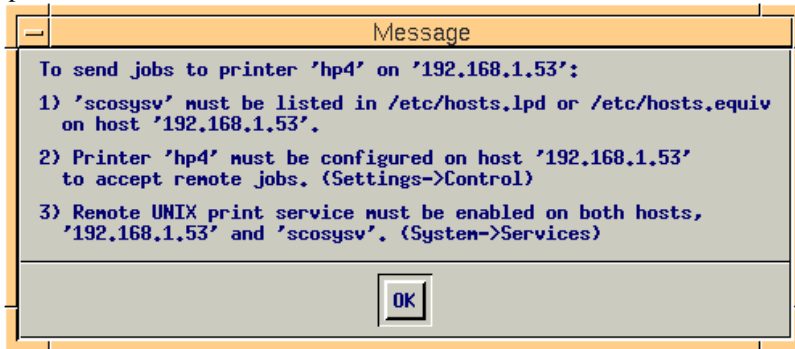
Message

To send jobs to printer 'hp4' on '192.168.1.53':

1) 'scosysv' must be listed in /etc/hosts.lpd or /etc/hosts.equiv on host '192.168.1.53'.

2) Printer 'hp4' must be configured on host '192.168.1.53' to accept remote jobs. (Settings->Control)

3) Remote UNIX print service must be enabled on both hosts, '192.168.1.53' and 'scosysv'. (System->Services)

OK